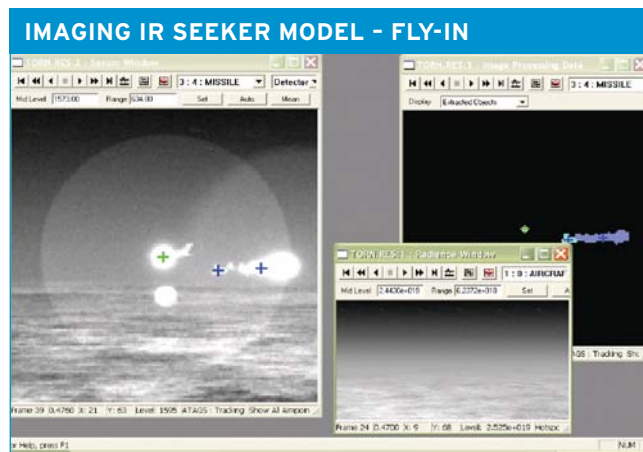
IMAGING IR SEEKER MODEL – FLY-IN

TORN RES 1 : Sensor Window

3 : 4 : MISSILE

Detector

Mid Level 1573.00

Range 634.00

Set

Auto

Mean

Frame 39 0.4780 X: 21 Y: 63 Level: 1595 ATAGS : Tracking Show All Aimpoin

TORN RES 1 : Image Processing Data

3 : 4 : MISSILE

Display Extracted Objects

TORN RES 1 : Radiance Window

1 : 0 : AIRCRAF

Mid Level 2.4430e-018

Range 6.2372e-018

Set

Frame 24 0.4700 X: 9 Y: 68 Level: 2.525e-018 Hotspc

AGS : Tracking Sh

r Help, press F1

NUM